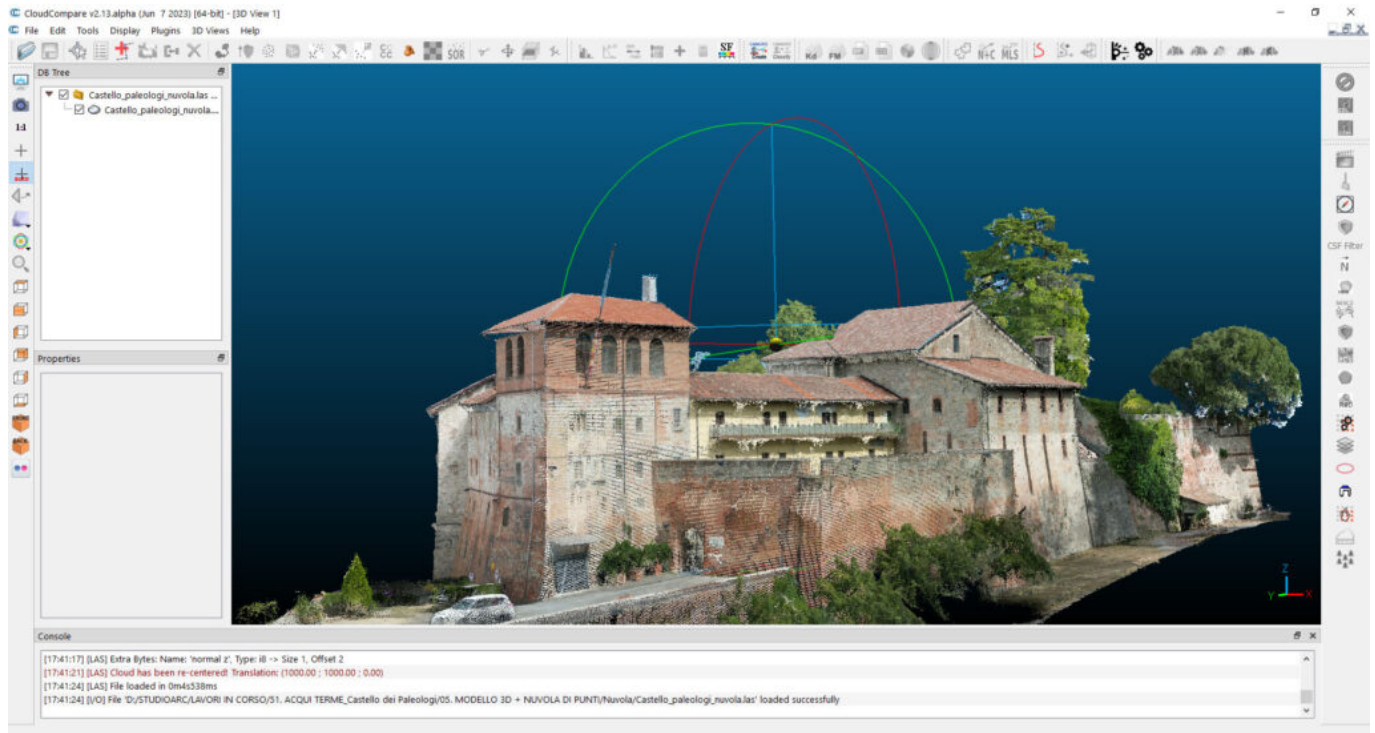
CloudCompare v2.13.alpha (Jun 7 2023) [64-bit] - [3D View 1]

File Edit Tools Display Plugins 3D Views Help

SOR SF

DB Tree

Castello_paleologi_nuvola.las ...
Castello_paleologi_nuvola...

Properties

CSF Filter

N

Z
Y X

Console

[17:41:17] [LAS] Extra Bytes: Name: 'normal z', Type: i8 -> Size 1, Offset 2
[17:41:21] [LAS] Cloud has been re-centered! Translation: (1000.00 ; 1000.00 ; 0.00)
[17:41:24] [LAS] File loaded in 0m4s538ms
[17:41:24] [I/O] File 'D:/STUDIOARC/LAVORI IN CORSO/51. ACQUI TERME_Castello dei Paleologi/05. MODELLO 3D + NUVOLA DI PUNTI/Nuvola/Castello_paleologi_nuvola.las' loaded successfully